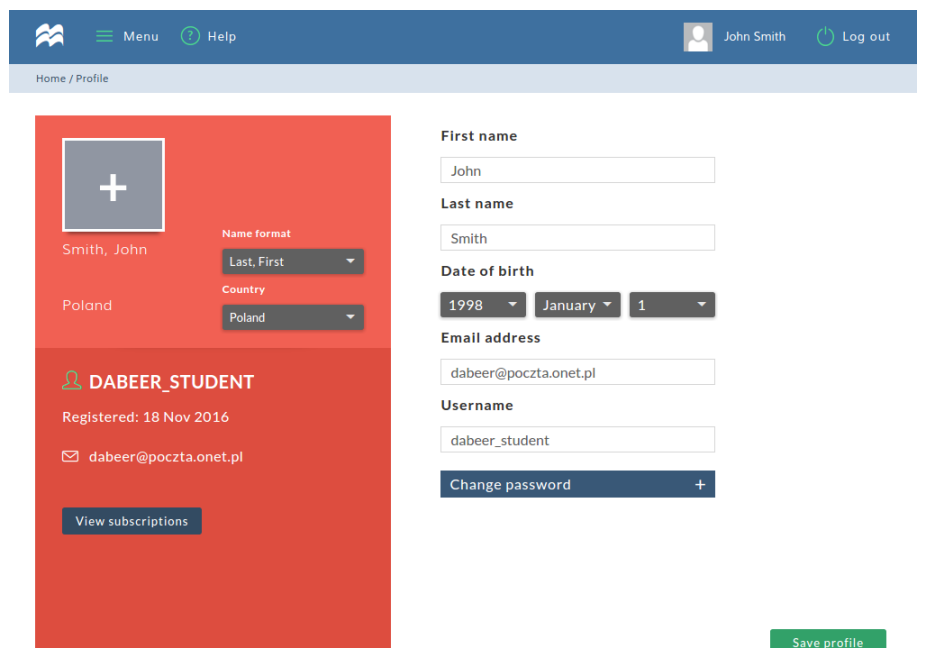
Menu Help John Smith Log out

Home / Profile

+

Smith, John

Name format
Last, First

Poland

Country
Poland

DABEER_STUDENT

Registered: 18 Nov 2016

dabeer@poczta.onet.pl

View subscriptions

First name
John

Last name
Smith

Date of birth
1998 January 1

Email address
dabeer@poczta.onet.pl

Username
dabeer_student

Change password +

Save profile